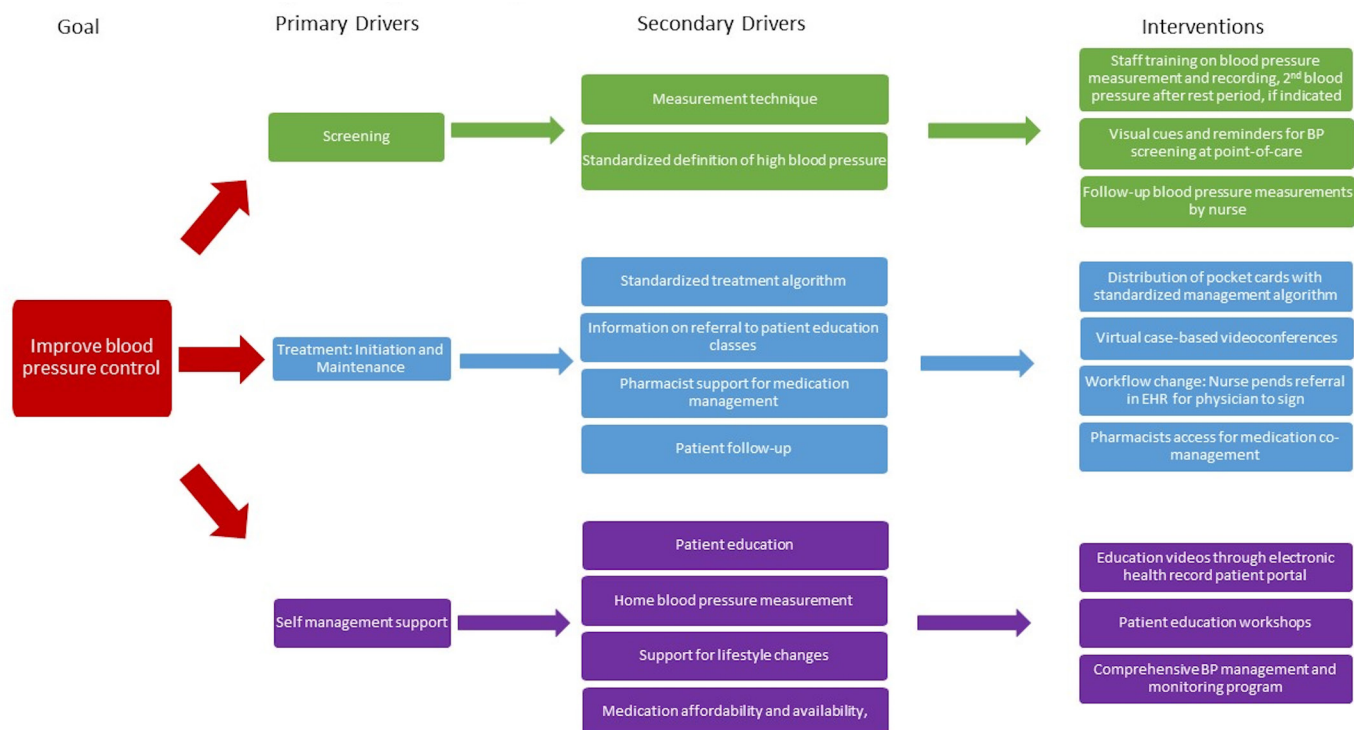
Goal

Primary Drivers

Secondary Drivers

Interventions

Improve blood pressure control

Screening

Measurement technique

Standardized definition of high blood pressure

Staff training on blood pressure measurement and recording, 2$^{nd}$ blood pressure after rest period, if indicated

Visual cues and reminders for BP screening at point-of-care

Follow-up blood pressure measurements by nurse

Treatment: Initiation and Maintenance

Standardized treatment algorithm

Information on referral to patient education classes

Pharmacist support for medication management

Patient follow-up

Distribution of pocket cards with standardized management algorithm

Virtual case-based videoconferences

Workflow change: Nurse pends referral in EHR for physician to sign

Pharmacists access for medication co-management

Self management support

Patient education

Home blood pressure measurement

Support for lifestyle changes

Medication affordability and availability,

Education videos through electronic health record patient portal

Patient education workshops

Comprehensive BP management and monitoring program